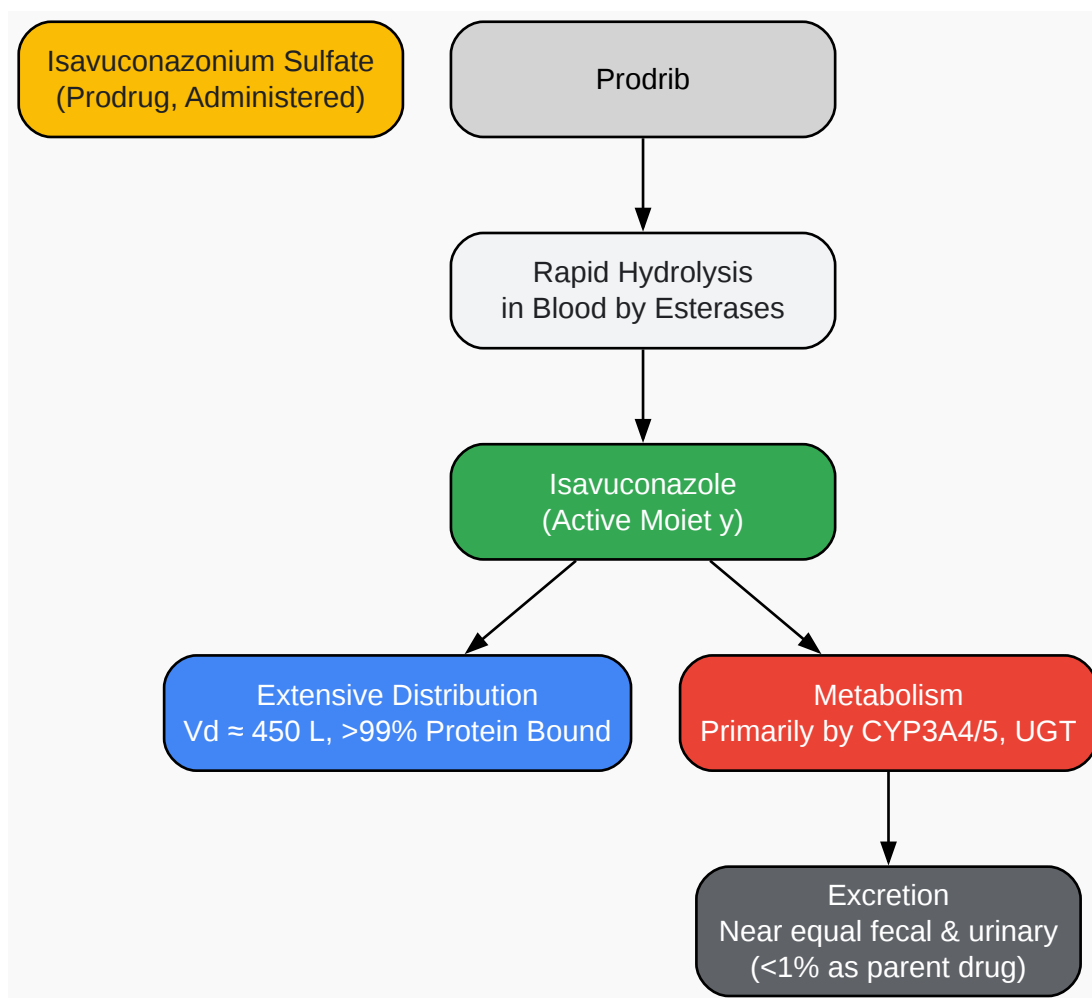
Isavuconazonium Sulfate
(Prodrug, Administered)

Prodrib

Rapid Hydrolysis
in Blood by Esterases

Isavuconazole
(Active Moiet y)

Extensive Distribution
Vd ≈ 450 L, >99% Protein Bound

Metabolism
Primarily by CYP3A4/5, UGT

Excretion
Near equal fecal & urinary
(<1% as parent drug)